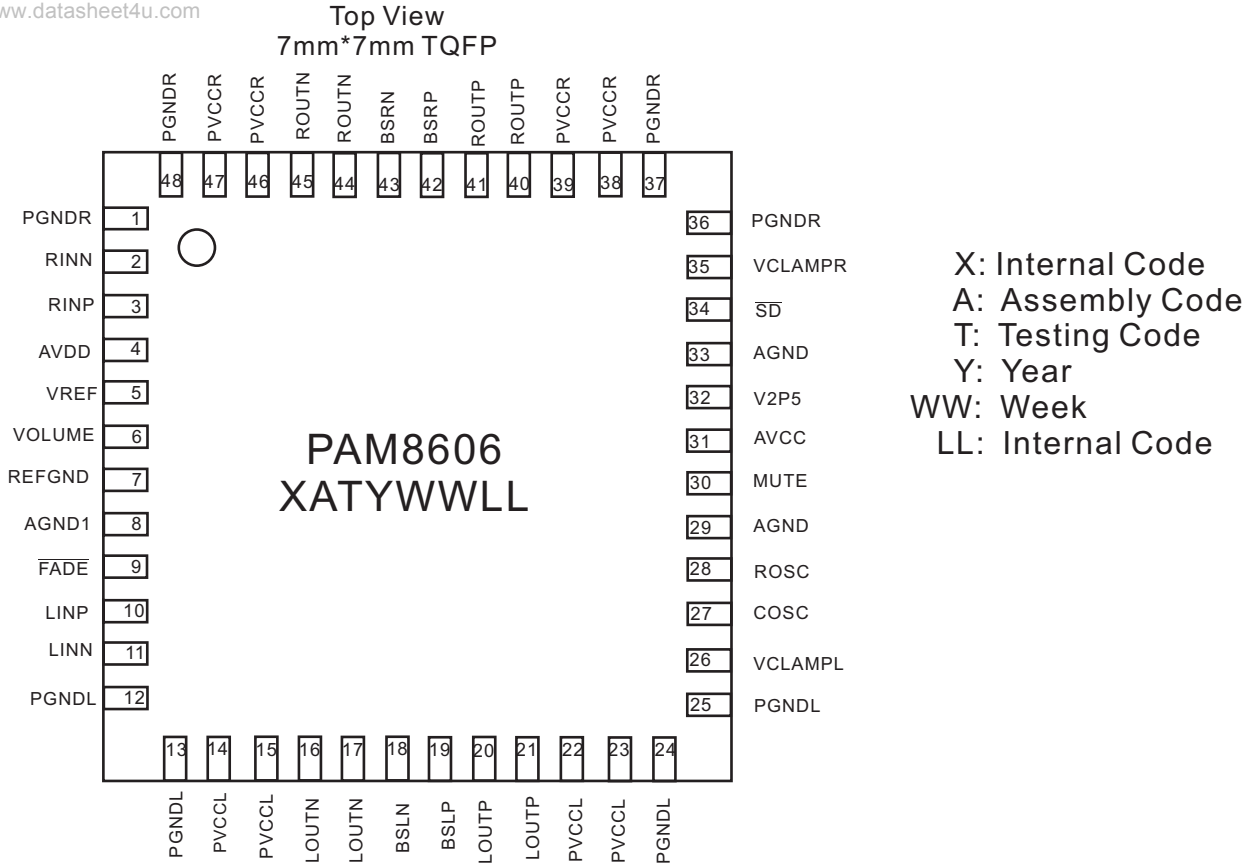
www.datasheet4u.com

Top View
7mm*7mm TQFP

PGNDR 48
PVCCR 47
PVCCR 46
ROUTN 45
ROUTN 44
BSRN 43
BSRP 42
ROUTP 41
ROUTP 40
PVCCR 39
PVCCR 38
PGNDR 37

PGNDR 1
RINN 2
RINP 3
AVDD 4
VREF 5
VOLUME 6
REFGND 7
AGND1 8
$\overline{FADE}$ 9
LINP 10
LINN 11
PGNDL 12

PAM8606
XATYWWLL

36 PGNDR
35 VCLAMPR
34 $\overline{SD}$
33 AGND
32 V2P5
31 AVCC
30 MUTE
29 AGND
28 ROSC
27 COSC
26 VCLAMPL
25 PGNDL

13 PGNDL
14 PVCCL
15 PVCCL
16 LOUTN
17 LOUTN
18 BSLN
19 BSLP
20 LOUTP
21 LOUTP
22 PVCCL
23 PVCCL
24 PGNDL

X: Internal Code
A: Assembly Code
T: Testing Code
Y: Year
WW: Week
LL: Internal Code